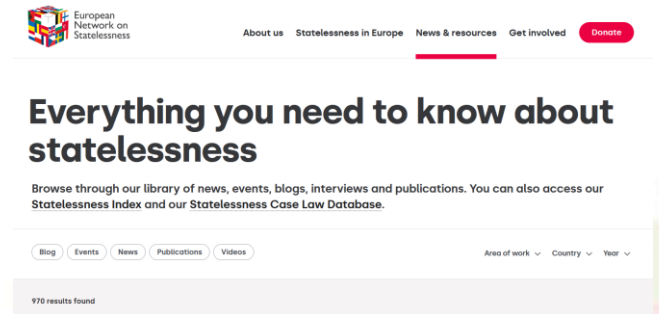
European Network on Statelessness

About us Statelessness in Europe News & resources Get involved Donate

Everything you need to know about statelessness

Browse through our library of news, events, blogs, interviews and publications. You can also access our Statelessness Index and our Statelessness Case Law Database.

Blog Events News Publications Videos

Area of work Country Year

970 results found